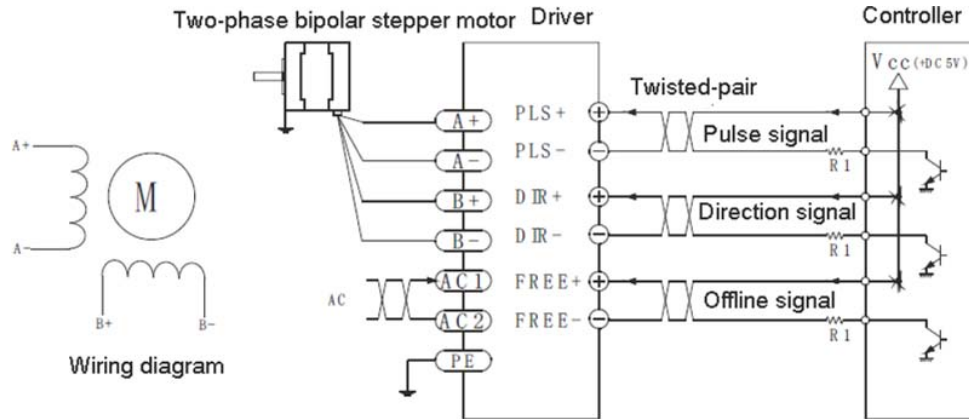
Two-phase bipolar stepper motor

Driver

Controller

Vcc (+DC 5V)

Twisted-pair

A+

M

A-

B+

B-

Wiring diagram

A+

A-

B+

B-

AC

AC1

AC2

PE

PLS+

PLS-

DIR+

DIR-

FREE+

FREE-

Pulse signal

R1

Direction signal

R1

Offline signal

R1